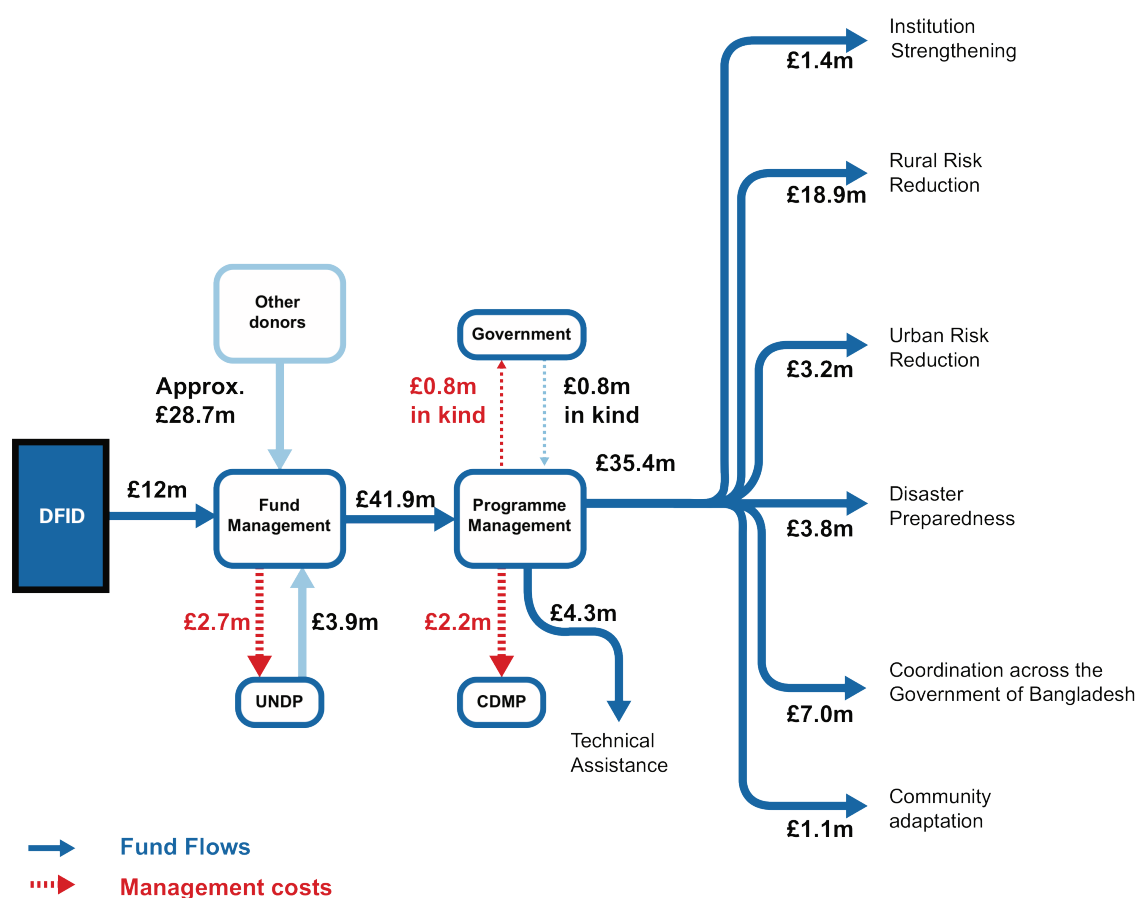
Institution Strengthening
£1.4m

Rural Risk Reduction
£18.9m

Other donors

Government

Urban Risk Reduction
£3.2m

Approx. £28.7m

£0.8m in kind

£0.8m in kind

£35.4m

DFID

£12m

Fund Management

£41.9m

Programme Management

Disaster Preparedness
£3.8m

£2.7m

£3.9m

£2.2m

£4.3m

UNDP

CDMP

Technical Assistance

Coordination across the Government of Bangladesh
£7.0m

Community adaptation
£1.1m

Fund Flows

Management costs